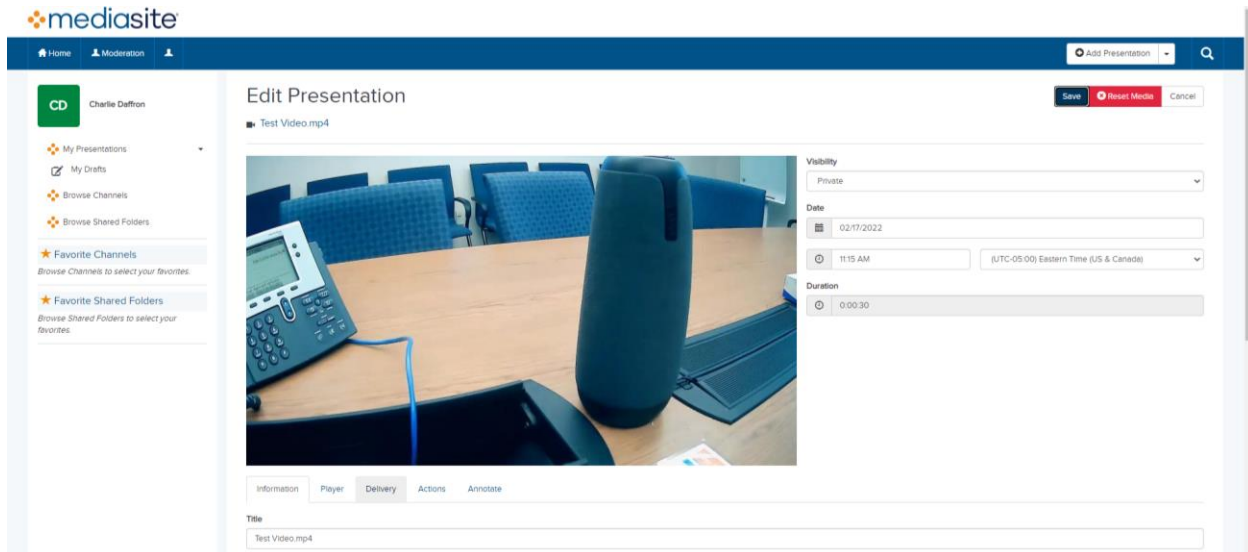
mediasite

Home Moderation

Add Presentation

CD Charlie Daffron

My Presentations
My Drafts
Browse Channels
Browse Shared Folders

Favorite Channels
Browse Channels to select your favorites.

Favorite Shared Folders
Browse Shared Folders to select your favorites.

Edit Presentation
Test Video.mp4

Save Reset Media Cancel

Visibility
Private

Date
02/17/2022

11:15 AM (UTC-05:00) Eastern Time (US & Canada)

Duration
0:00:30

Information Player Delivery Actions Annotate

Title
Test Video.mp4